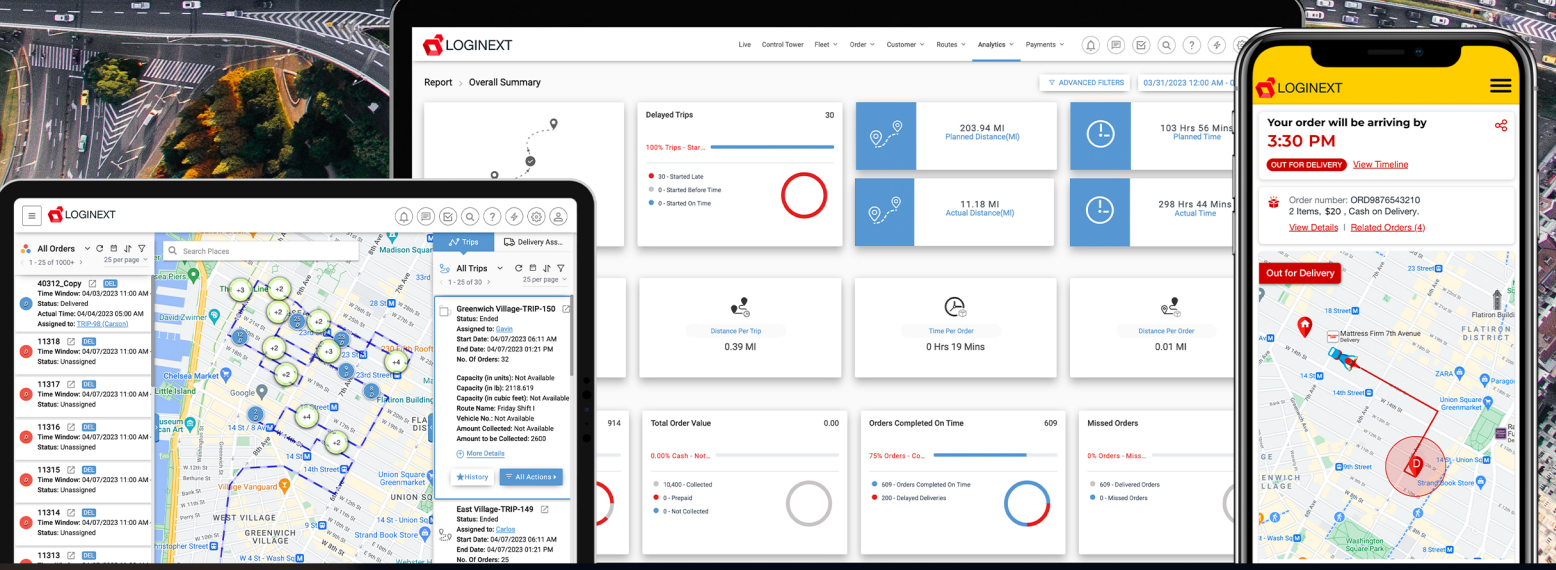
LOGINEXT

Live Control Tower Fleet Order Customer Routes Analytics Payments

Report > Overall Summary

ADVANCED FILTERS 03/31/2023 12:00 AM -

Delayed Trips 30

100% Trips - Start...

30 - Started Late
0 - Started Before Time
0 - Started On Time

203.94 MI
Planned Distance(MI)

103 Hrs 56 Mins
Planned Time

11.18 MI
Actual Distance(MI)

298 Hrs 44 Mins
Actual Time

Distance Per Trip
0.39 MI

Time Per Order
0 Hrs 19 Mins

Distance Per Order
0.01 MI

914

Total Order Value 0.00
0.00% Cash - Not...
10,400 - Collected
0 - Prepaid
0 - Not Collected

Orders Completed On Time 609
75% Orders - Co...
609 - Orders Completed On Time
200 - Delayed Deliveries

Missed Orders
0% Orders - Miss...
609 - Delivered Orders
0 - Missed Orders

LOGINEXT

All Orders
1 - 25 of 1000+ 25 per page

40312_Copy DEL
Time Window: 04/03/2023 11:00 AM -
Status: Delivered
Actual Time: 04/04/2023 05:00 AM
Assigned to: TRIP-98 (Carson)

11318 DEL
Time Window: 04/07/2023 11:00 AM -
Status: Unassigned

11317 DEL
Time Window: 04/07/2023 11:00 AM -
Status: Unassigned

11316 DEL
Time Window: 04/07/2023 11:00 AM -
Status: Unassigned

11315 DEL
Time Window: 04/07/2023 11:00 AM -
Status: Unassigned

11314 DEL
Time Window: 04/07/2023 11:00 AM -
Status: Unassigned

11313 DEL
Time Window: 04/07/2023 11:00 AM -

Search Places

Madison Square
Chelsea Market
Little Island
Flatiron Building
14th Street
Village Vanguard
WEST VILLAGE
GREENWICH VILLAGE
UNION SQ
Strand Book Store
Christopher Street
W 4 St - Wash Sq
14 St / 8 Av
230 Fifth Rooftop
Google

+3 +2 +2 +2 +2 +3 +2 +4 +4 +2

Trips Delivery Ass...

All Trips
1 - 25 of 30 25 per page

Greenwich Village-TRIP-150
Status: Ended
Assigned to: Gavin
Start Date: 04/07/2023 06:11 AM
End Date: 04/07/2023 01:21 PM
No. Of Orders: 32

Capacity (in units): Not Available
Capacity (in lb): 2118.619
Capacity (in cubic feet): Not Available
Route Name: Friday Shift I
Vehicle No.: Not Available
Amount Collected: Not Available
Amount to be Collected: 2600

More Details

History All Actions

East Village-TRIP-149
Status: Ended
Assigned to: Carlos
Start Date: 04/07/2023 06:11 AM
End Date: 04/07/2023 01:21 PM
No. Of Orders: 25

LOGINEXT

Your order will be arriving by
3:30 PM
OUT FOR DELIVERY View Timeline

Order number: ORD9876543210
2 Items, $20 , Cash on Delivery.
View Details | Related Orders (4)

Out for Delivery

Mattress Firm 7th Avenue
Delivery
FLATIRON DISTRICT
Union Square Greenmarket
ZARA
14 St
Strand Book Store
Washington Square Park
NWICH LAGE